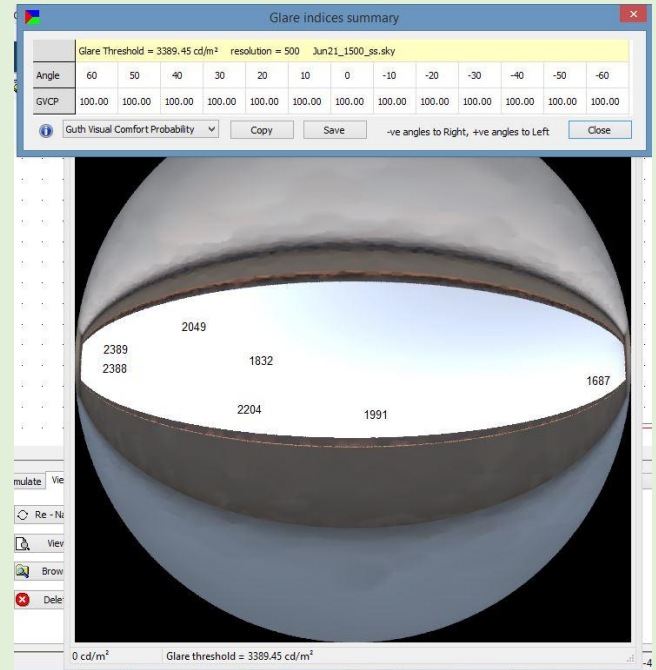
Glare indices summary

Glare Threshold = 3389.45 cd/m² resolution = 500 Jun21_1500_ss.sky

| Angle | 60 | 50 | 40 | 30 | 20 | 10 | 0 | -10 | -20 | -30 | -40 | -50 | -60 |
|---|---|---|---|---|---|---|---|---|---|---|---|---|---|
| GVCP | 100.00 | 100.00 | 100.00 | 100.00 | 100.00 | 100.00 | 100.00 | 100.00 | 100.00 | 100.00 | 100.00 | 100.00 | 100.00 |

Guth Visual Comfort Probability Copy Save -ve angles to Right, +ve angles to Left Close

2049
2389
2388
1832
1687
2204
1991

mulate Vie
Re - Na
View
Brow
Dele

0 cd/m² Glare threshold = 3389.45 cd/m²